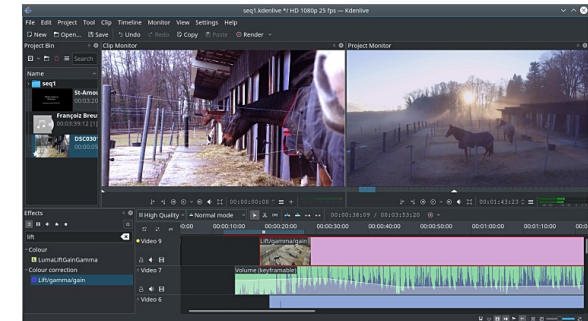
seq1.kdenlive */ HD 1080p 25 fps — Kdenlive

File Edit Project Tool Clip Timeline Monitor View Settings Help

New Open... Save Undo Redo Copy Paste Render

Project Bin

Clip Monitor

Project Monitor

Search

Name

seq1

St-Amou

00:03:20

François Breu

00:39:12

DSC030

00:00:05

00:00:00:08

00:01:43:23

Effects

lift

Colour

LumaLiftGainGamma

Colour correction

Lift/gamma/gain

High Quality

Normal mode

00:00:38:09 / 00:03:13:20

0:00

00:00:10:00

00:00:20:00

00:00:30:00

00:00:40:00

00:00:50:00

00:01:00:00

00:01:10:00

Video 9

Video 7

Video 6

Lift/gamma/gain

Volume (keyframable)